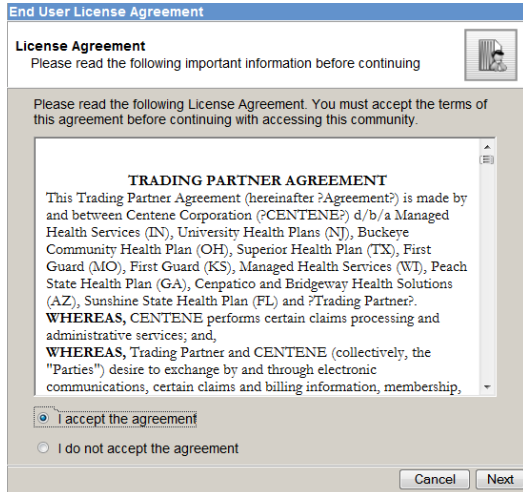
End User License Agreement

License Agreement
Please read the following important information before continuing

Please read the following License Agreement. You must accept the terms of this agreement before continuing with accessing this community.

TRADING PARTNER AGREEMENT
This Trading Partner Agreement (hereinafter ?Agreement?) is made by and between Centene Corporation (?CENTENE?) d/b/a Managed Health Services (IN), University Health Plans (NJ), Buckeye Community Health Plan (OH), Superior Health Plan (TX), First Guard (MO), First Guard (KS), Managed Health Services (WI), Peach State Health Plan (GA), Cenpatico and Bridgeway Health Solutions (AZ), Sunshine State Health Plan (FL) and ?Trading Partner?.
WHEREAS, CENTENE performs certain claims processing and administrative services; and,
WHEREAS, Trading Partner and CENTENE (collectively, the "Parties") desire to exchange by and through electronic communications, certain claims and billing information, membership,

I accept the agreement

I do not accept the agreement

Cancel Next